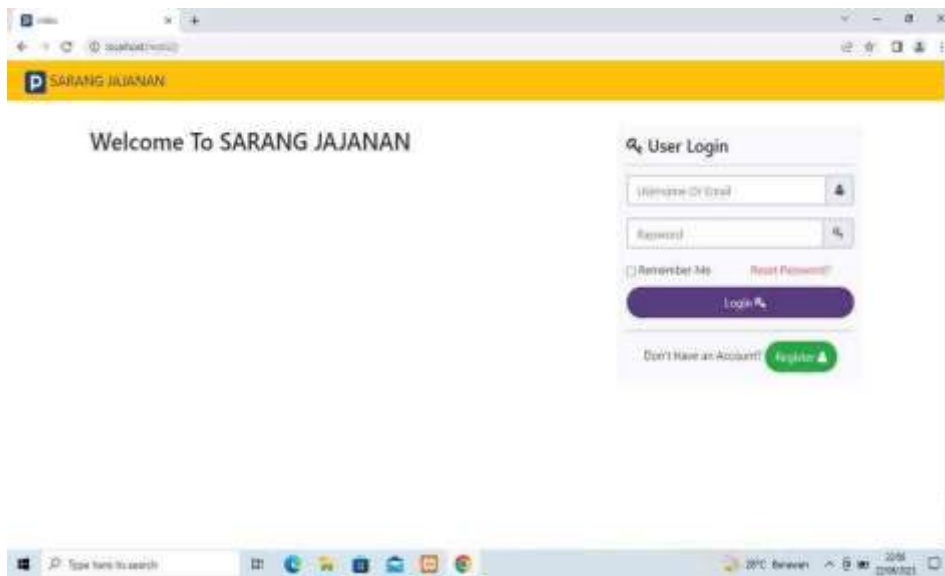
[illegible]
localhost/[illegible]
SARANG JAJANAN

Welcome To SARANG JAJANAN

User Login

Username Or Email

Password

Remember Me Reset Password?

Login

Don't Have an Account? Register

Type here to search

28°C Berawan

22:56
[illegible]